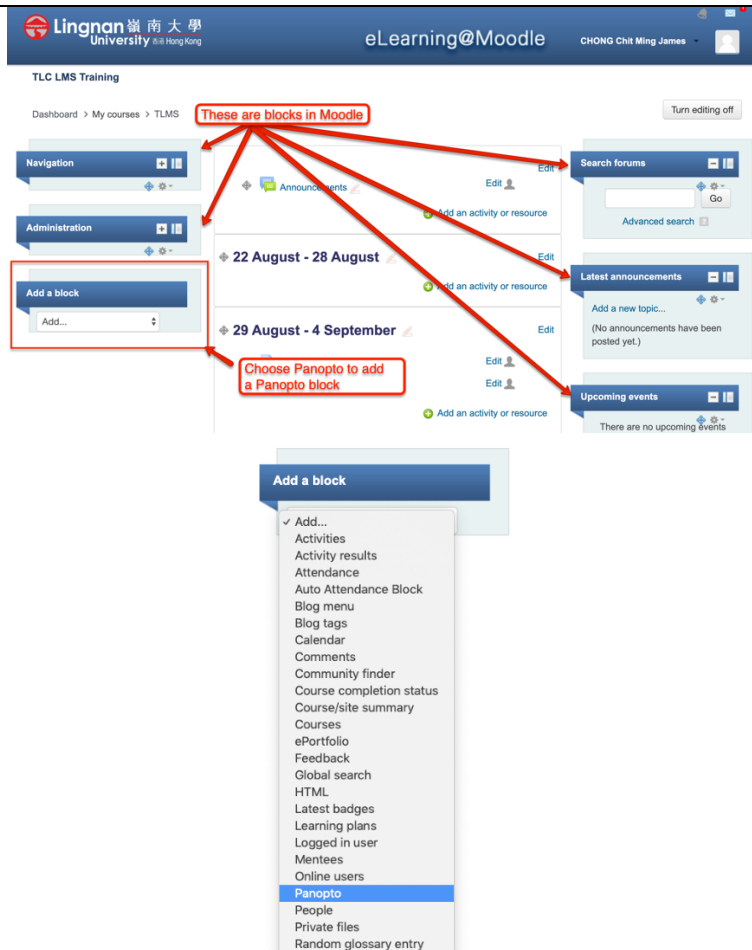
Lingnan 嶺南大學 University 香港 Hong Kong

eLearning@Moodle

CHONG Chit Ming James

TLC LMS Training

Dashboard > My courses > TLMS

These are blocks in Moodle

Turn editing off

Navigation

Administration

Add a block

Add...

Announcements

Edit

Edit

Add an activity or resource

22 August - 28 August

Edit

Add an activity or resource

29 August - 4 September

Edit

Edit

Edit

Add an activity or resource

Choose Panopto to add a Panopto block

Search forums

Go

Advanced search

Latest announcements

Add a new topic...

(No announcements have been posted yet.)

Upcoming events

There are no upcoming events

Add a block

✓ Add...
Activities
Activity results
Attendance
Auto Attendance Block
Blog menu
Blog tags
Calendar
Comments
Community finder
Course completion status
Course/site summary
Courses
ePortfolio
Feedback
Global search
HTML
Latest badges
Learning plans
Logged in user
Mentees
Online users
Panopto
People
Private files
Random glossary entry